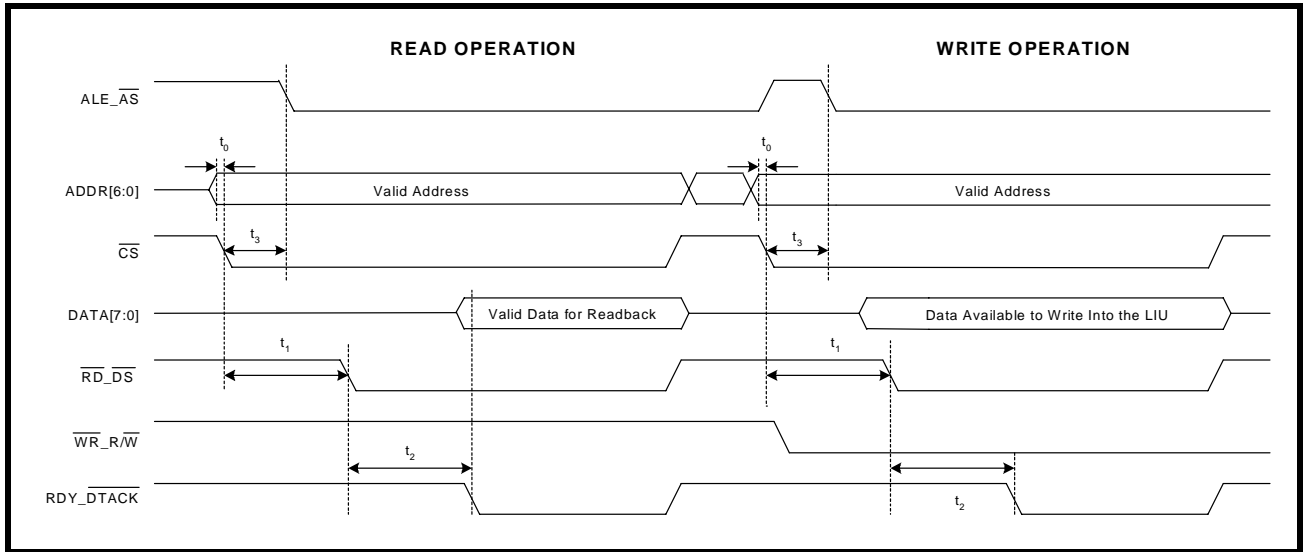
READ OPERATION

WRITE OPERATION

ALE_$\overline{AS}$

$t_0$

$t_0$

ADDR[6:0]

Valid Address

Valid Address

$\overline{CS}$

$t_3$

$t_3$

DATA[7:0]

Valid Data for Readback

Data Available to Write Into the LIU

$\overline{RD}$_$\overline{DS}$

$t_1$

$t_1$

$\overline{WR}$_R/$\overline{W}$

$t_2$

RDY_$\overline{DTACK}$

$t_2$